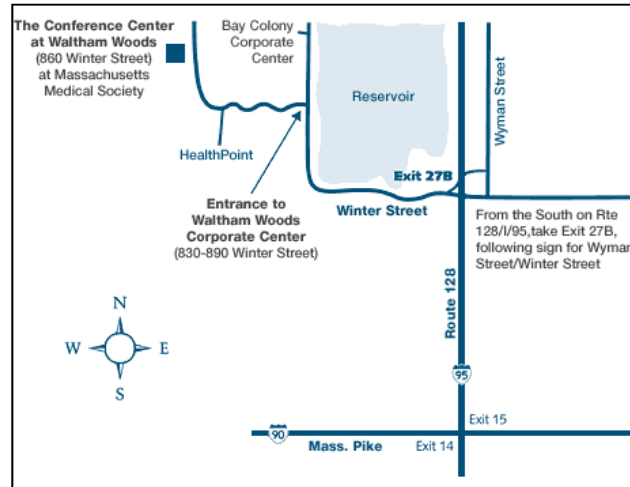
The Conference Center at Waltham Woods (860 Winter Street) at Massachusetts Medical Society

Bay Colony Corporate Center

Reservoir

Wyman Street

HealthPoint

Exit 27B

Entrance to Waltham Woods Corporate Center (830-890 Winter Street)

Winter Street

From the South on Rte 128/I/95,take Exit 27B, following sign for Wyman Street/Winter Street

N
W
E
S

Route 128

95

Exit 15

90

Mass. Pike

Exit 14